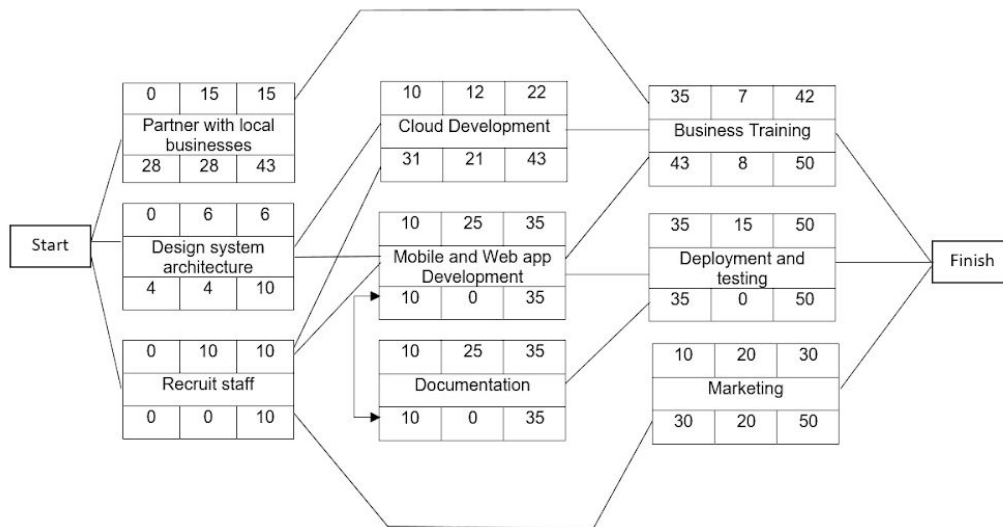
Start

0 | 15 | 15
Partner with local businesses
28 | 28 | 43

0 | 6 | 6
Design system architecture
4 | 4 | 10

0 | 10 | 10
Recruit staff
0 | 0 | 10

10 | 12 | 22
Cloud Development
31 | 21 | 43

10 | 25 | 35
Mobile and Web app Development
10 | 0 | 35

10 | 25 | 35
Documentation
10 | 0 | 35

35 | 7 | 42
Business Training
43 | 8 | 50

35 | 15 | 50
Deployment and testing
35 | 0 | 50

10 | 20 | 30
Marketing
30 | 20 | 50

Finish